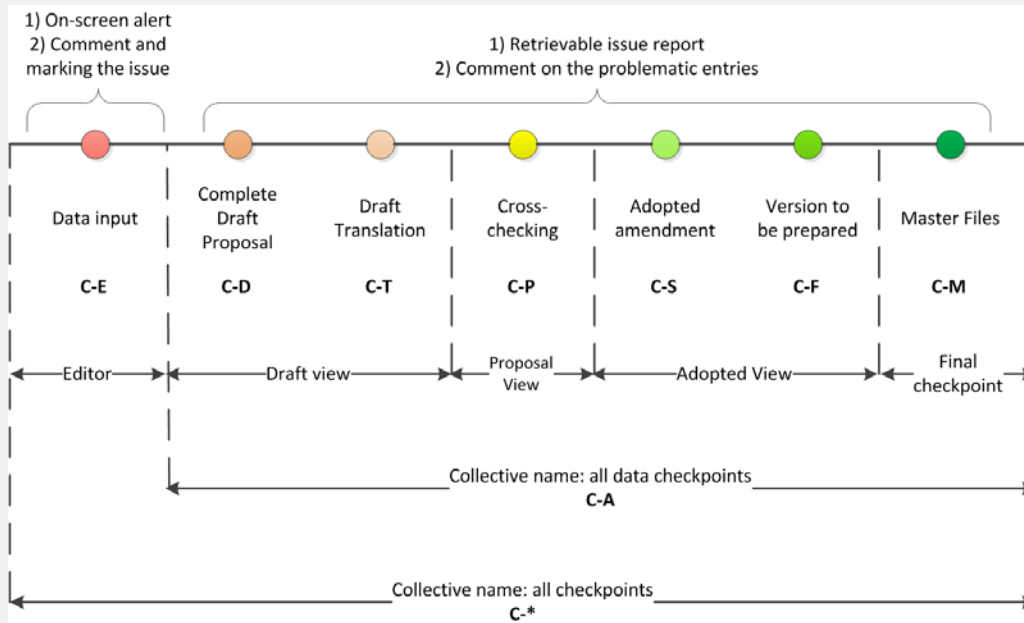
1) On-screen alert
2) Comment and marking the issue

1) Retrievable issue report
2) Comment on the problematic entries

Data input
C-E

Complete Draft Proposal
C-D

Draft Translation
C-T

Cross-checking
C-P

Adopted amendment
C-S

Version to be prepared
C-F

Master Files
C-M

Editor

Draft view

Proposal View

Adopted View

Final checkpoint

Collective name: all data checkpoints
C-A

Collective name: all checkpoints
C-*